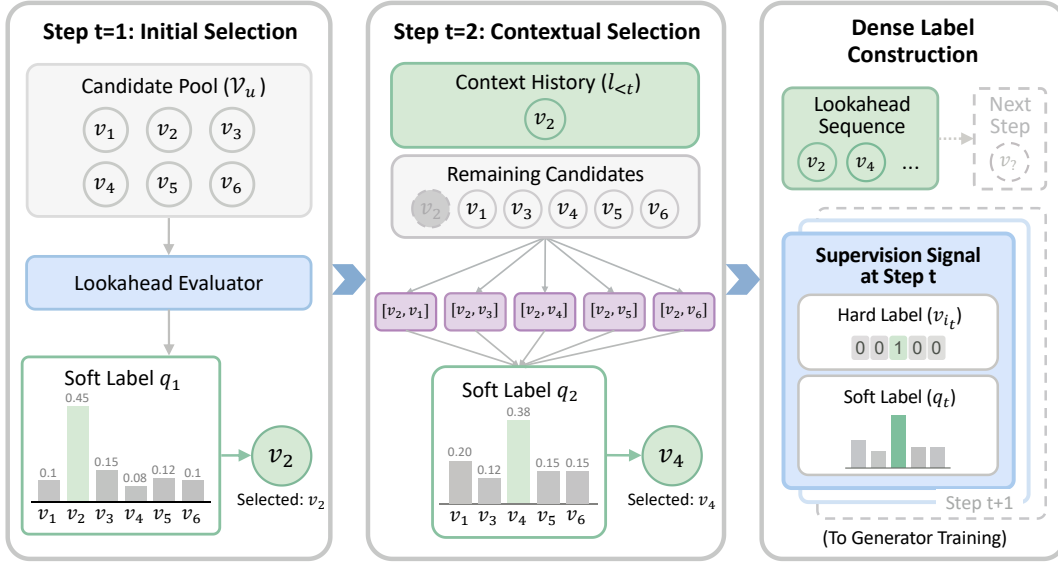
Step t=1: Initial Selection

Candidate Pool ($\mathcal{V}_u$)

$v_1$ $v_2$ $v_3$

$v_4$ $v_5$ $v_6$

Lookahead Evaluator

Soft Label $q_1$

0.1 0.45 0.15 0.08 0.12 0.1

$v_1$ $v_2$ $v_3$ $v_4$ $v_5$ $v_6$

$v_2$

Selected: $v_2$

Step t=2: Contextual Selection

Context History ($l_{<t}$)

$v_2$

Remaining Candidates

$v_2$ $v_1$ $v_3$ $v_4$ $v_5$ $v_6$

$[v_2, v_1]$ $[v_2, v_3]$ $[v_2, v_4]$ $[v_2, v_5]$ $[v_2, v_6]$

Soft Label $q_2$

0.20 0.12 0.38 0.15 0.15

$v_1$ $v_3$ $v_4$ $v_5$ $v_6$

$v_4$

Selected: $v_4$

Dense Label Construction

Lookahead Sequence

$v_2$ $v_4$ ...

Next Step

$v_?$

Supervision Signal at Step t

Hard Label ($v_{i_t}$)

0 0 1 0 0

Soft Label ($q_t$)

Step t+1

(To Generator Training)